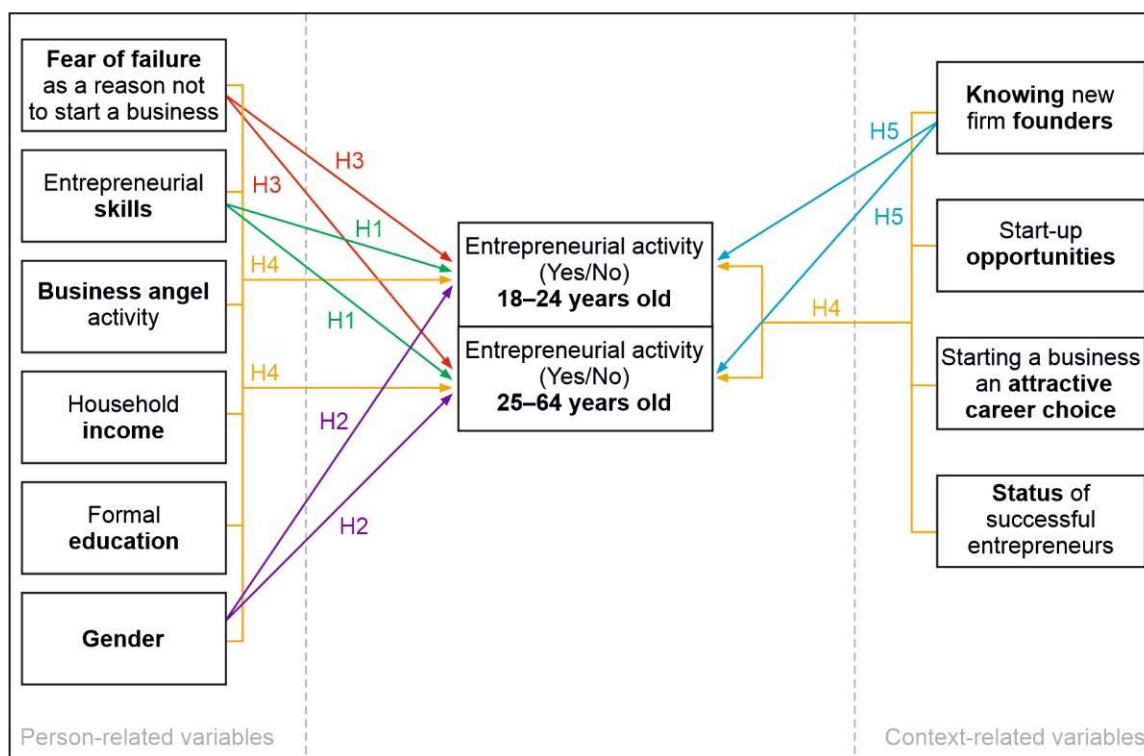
Fear of failure as a reason not to start a business

Entrepreneurial skills

Business angel activity

Household income

Formal education

Gender

H3

H3

H1

H4

H1

H4

H2

H2

Entrepreneurial activity (Yes/No) 18–24 years old

Entrepreneurial activity (Yes/No) 25–64 years old

H5

H5

H4

Knowing new firm founders

Start-up opportunities

Starting a business an attractive career choice

Status of successful entrepreneurs

Person-related variables

Context-related variables